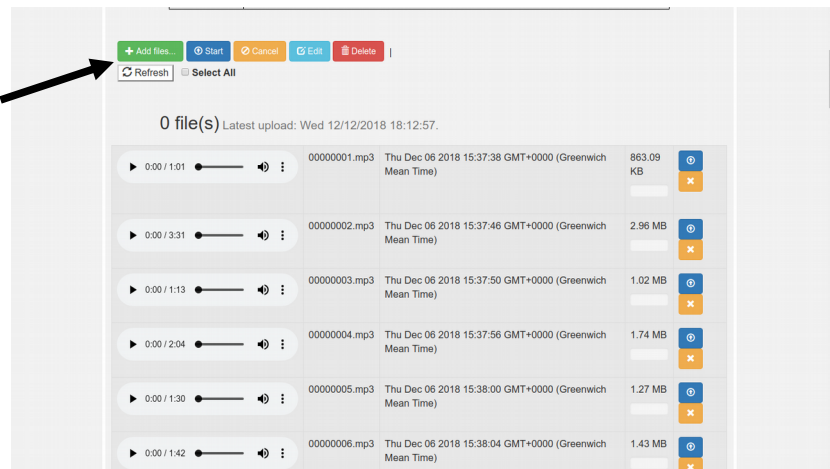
+ Add files... Start Cancel Edit Delete |

Refresh Select All

0 file(s) Latest upload: Wed 12/12/2018 18:12:57.

| | | | | |
|---|---|---|---|---|
| 0:00 / 1:01 | 00000001.mp3 | Thu Dec 06 2018 15:37:38 GMT+0000 (Greenwich Mean Time) | 863.09 KB | |
| 0:00 / 3:31 | 00000002.mp3 | Thu Dec 06 2018 15:37:46 GMT+0000 (Greenwich Mean Time) | 2.96 MB | |
| 0:00 / 1:13 | 00000003.mp3 | Thu Dec 06 2018 15:37:50 GMT+0000 (Greenwich Mean Time) | 1.02 MB | |
| 0:00 / 2:04 | 00000004.mp3 | Thu Dec 06 2018 15:37:56 GMT+0000 (Greenwich Mean Time) | 1.74 MB | |
| 0:00 / 1:30 | 00000005.mp3 | Thu Dec 06 2018 15:38:00 GMT+0000 (Greenwich Mean Time) | 1.27 MB | |
| 0:00 / 1:42 | 00000006.mp3 | Thu Dec 06 2018 15:38:04 GMT+0000 (Greenwich Mean Time) | 1.43 MB | |